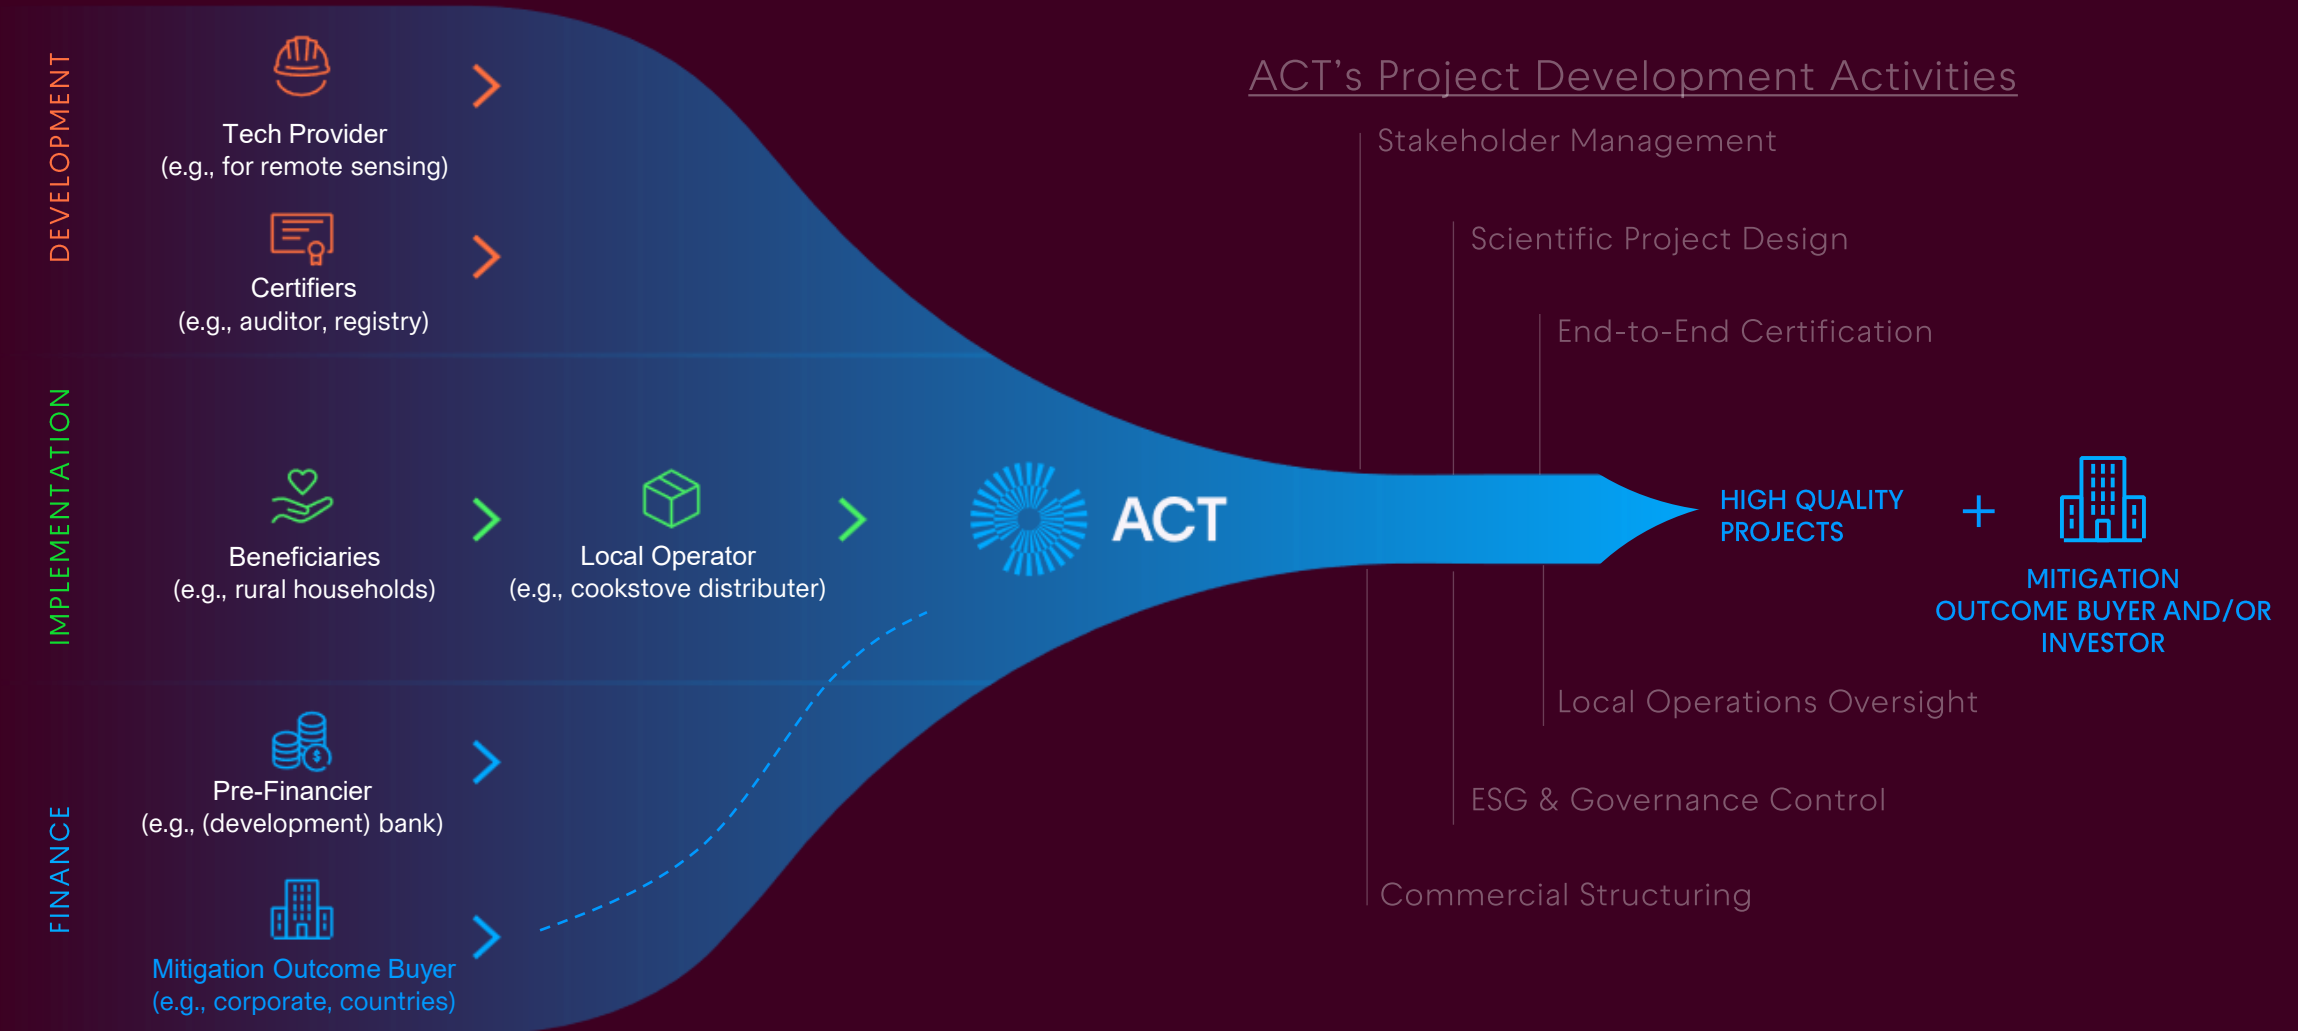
DEVELOPMENT

Tech Provider
(e.g., for remote sensing)

Certifiers
(e.g., auditor, registry)

IMPLEMENTATION

Beneficiaries
(e.g., rural households)

Local Operator
(e.g., cookstove distributer)

FINANCE

Pre-Financier
(e.g., (development) bank)

Mitigation Outcome Buyer
(e.g., corporate, countries)

ACT

ACT's Project Development Activities

Stakeholder Management

Scientific Project Design

End-to-End Certification

HIGH QUALITY PROJECTS

+

MITIGATION OUTCOME BUYER AND/OR INVESTOR

Local Operations Oversight

ESG & Governance Control

Commercial Structuring